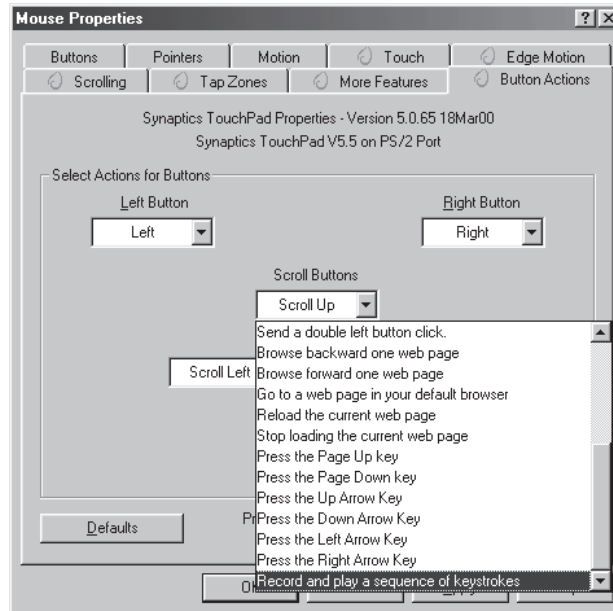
Mouse Properties

?

X

Buttons

Pointers

Motion

Touch

Edge Motion

Scrolling

Tap Zones

More Features

Button Actions

Synaptics TouchPad Properties - Version 5.0.65 18Mar00

Synaptics TouchPad V5.5 on PS/2 Port

Select Actions for Buttons

Left Button

Left

Right Button

Right

Scroll Buttons

Scroll Up

Scroll Left

Send a double left button click.

Browse backward one web page

Browse forward one web page

Go to a web page in your default browser

Reload the current web page

Stop loading the current web page

Press the Page Up key

Press the Page Down key

Press the Up Arrow Key

Press the Down Arrow Key

Press the Left Arrow Key

Press the Right Arrow Key

Record and play a sequence of keystrokes

Defaults

Pr

O